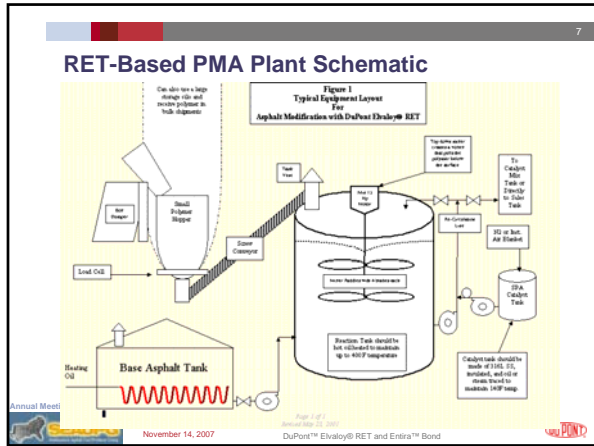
7

RET-Based PMA Plant Schematic

Can also use a large storage silo and receive polymer in bulk shipments

Figure 1
Typical Equipment Layout
For
Asphalt Modification with DuPont Elvaloy® RET

Bag Dumper

Small Polymer Hopper

Load Cell

Screw Conveyor

Tank Vent

Top dome entry of polymer preferred so that polymer hits asphalt surface

Mix 1:1 Air Holder

To Catalyst Mix Tank or Directly to Sales Tank

Re-Circulation Line

N2 or Inert Air Blanket

SPA Catalyst Tank

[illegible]

Reaction Tank should be hot oil heated to maintain up to 400 F temperature

Catalyst tank should be made of 316L SS, insulated, and oil or steam traced to maintain 140F temp.

Heating Oil

Base Asphalt Tank

Page 1 of 1
Revised May 21, 2007

Annual Meeti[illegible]

November 14, 2007

DuPont™ Elvaloy® RET and Entira™ Bond

DUPONT